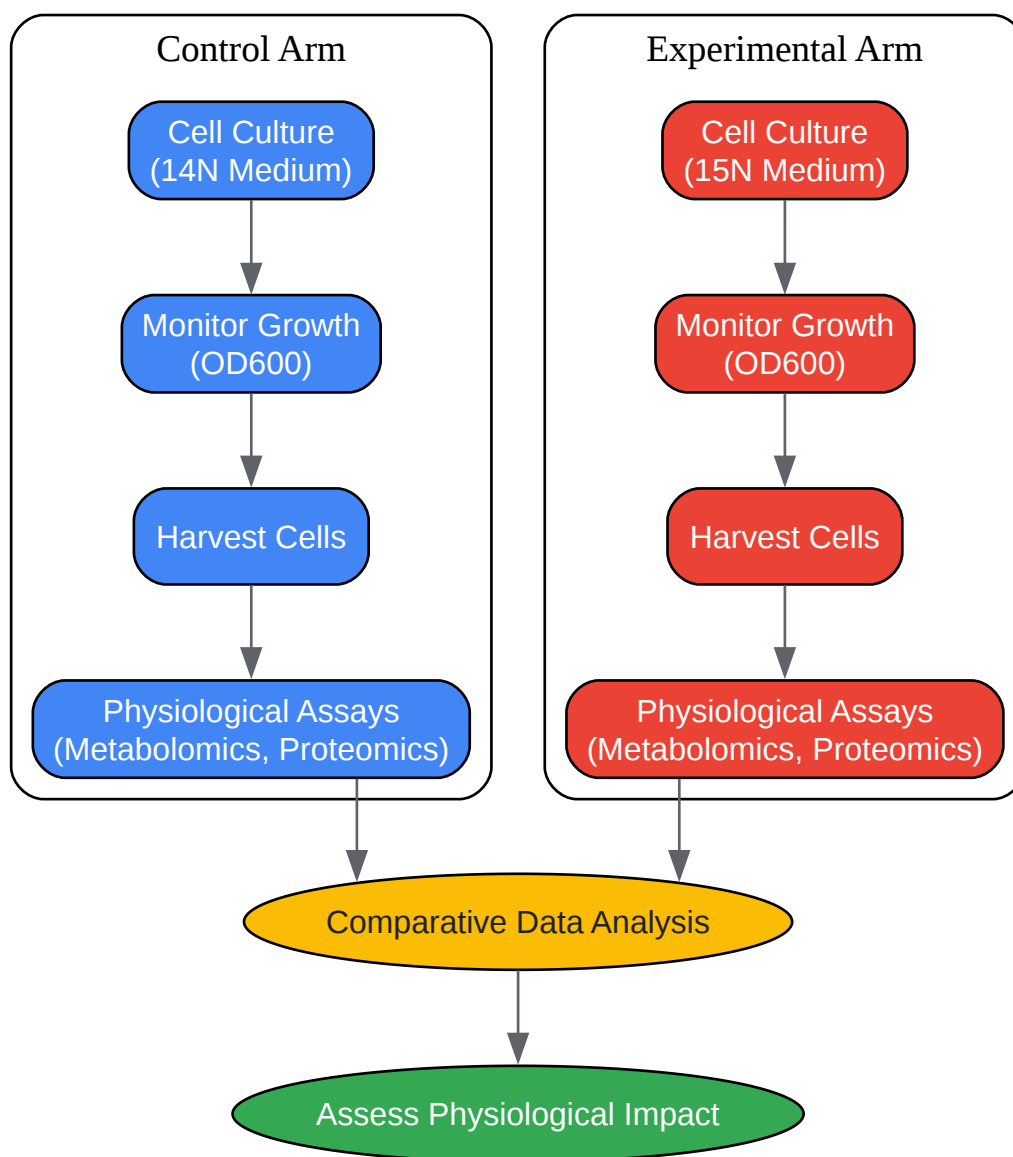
Control Arm

Cell Culture (14N Medium)

Monitor Growth (OD600)

Harvest Cells

Physiological Assays (Metabolomics, Proteomics)

Experimental Arm

Cell Culture (15N Medium)

Monitor Growth (OD600)

Harvest Cells

Physiological Assays (Metabolomics, Proteomics)

Comparative Data Analysis

Assess Physiological Impact